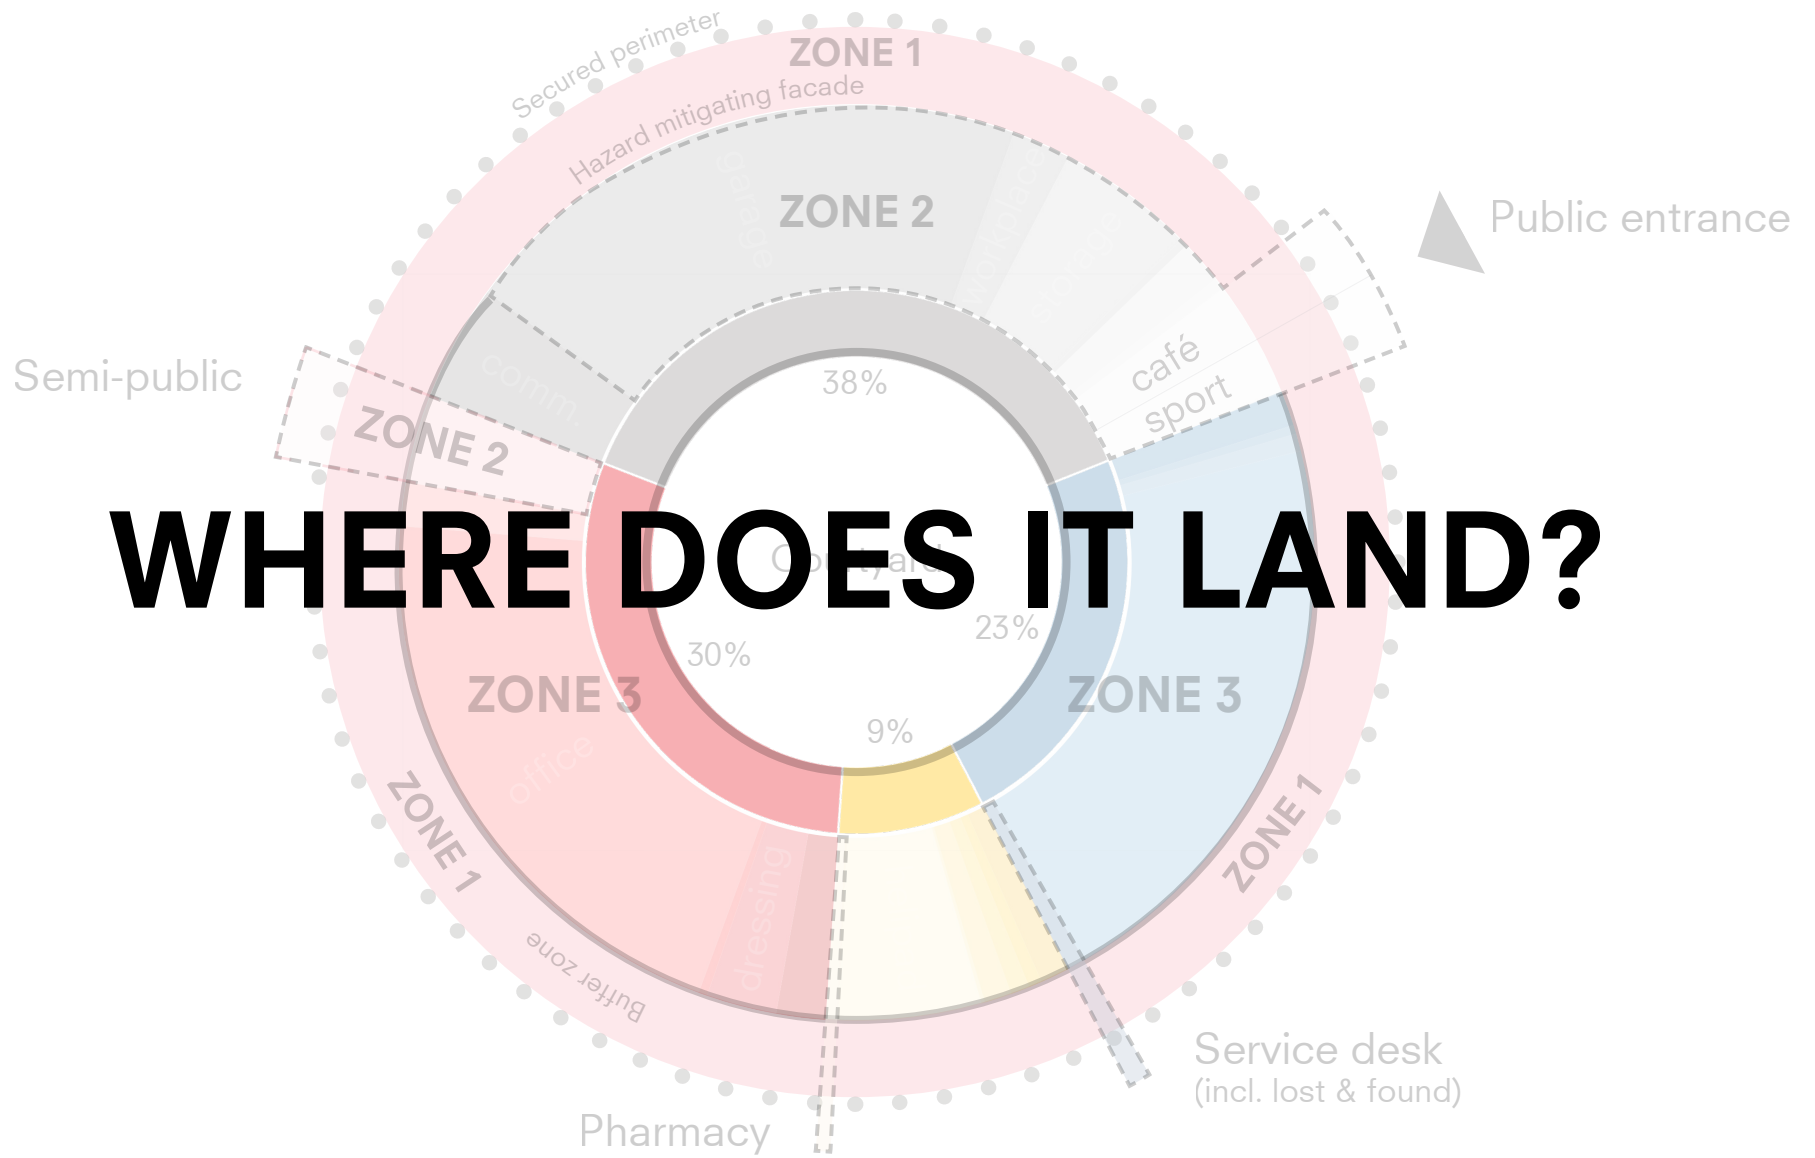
WHERE DOES IT LAND?

Secured perimeter

ZONE 1

Hazard mitigating facade

ZONE 2

garage

workplace

storage

Public entrance

café

sport

Semi-public

comm.

ZONE 2

38%

Courtyard

30%

23%

9%

ZONE 3

ZONE 3

office

dressing

ZONE 1

ZONE 1

Buffer zone

Service desk
(incl. lost & found)

Pharmacy